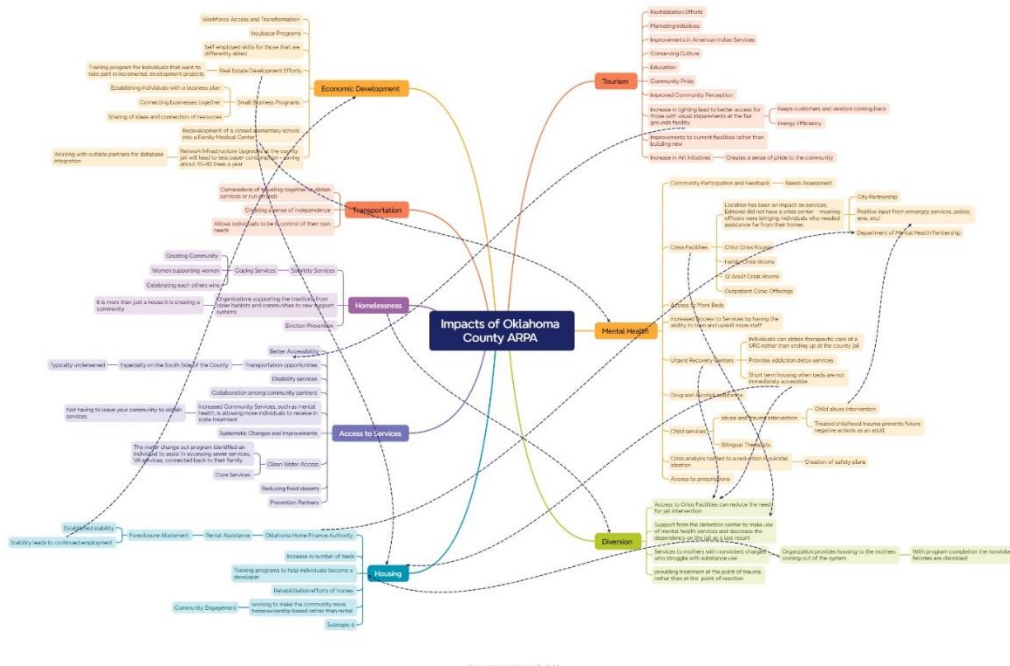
Impacts of Oklahoma County ARPA

Economic Development
Workforce Access and Transformation
Incubator Programs
Self employed skills for those that are differently abled
Training program for individuals that want to take part in incremental development projects
Real Estate Development Efforts
Establishing individuals with a business plan
Connecting businesses together
Small Business Programs
Sharing of ideas and connection of resources
Redevelopment of a closed elementary school into a Family Medical Center
Working with outside partner for database integration
Network Infrastructure Upgrade at the county jail will lead to less paper consumption – saving about 10–15 trees a year

Transportation
Camaraderie of traveling together to obtain services or run errands
Creating a sense of independence
Allows individuals to be in control of their own needs

Homelessness
Creating Community
Women supporting women
Celebrating each others wins
Coping Services
Sobriety Services
It is more than just a house it is creating a community
Organizations supporting the transition from older habits and communities to new support systems
Eviction Prevention

Access to Services
Better Accessibility
Typically underserved
Especially on the South Side of the County
Transportation opportunities
Disability services
Collaboration among community partners
Not having to leave your community to obtain services
Increased Community Services, such as mental health, is allowing more individuals to receive in state treatment
Systematic Changes and Improvements
The major change our program identified an individual to assist in accessing sever services, VA services, connected back to their family
Clean Water Access
Core Services
Reducing food deserts
Prevention Partners

Housing
Established stability
Stability leads to continued employment
Foreclosure Abatement
Rental Assistance
Oklahoma Home Finance Authority
Increase in number of beds
Training programs to help individuals become a developer
Rehabilitation efforts of homes
Community Engagement
working to make the community more homeownership based rather than rental
Subtopic 4

Tourism
Revitalization Efforts
Marketing Initiatives
Improvements in American Indian Services
Conserving Culture
Education
Community Pride
Improved Community Perception
Increase in lighting lead to better access for those with visual impairements at the fair grounds facility
Keeps customers and vendors coming back
Energy Efficiency
Improvements to current facilities rather than building new
Increase in Art initiatives
Creates a sense of pride to the community

Mental Health
Community Participation and Feedback
Needs Assessment
City Partnership
Location has been an impact on services, Edmond did not have a crisis center – meaning officers were bringing individuals who needed assistance far from their homes
Positive input from emergency services, police, ems, etc/
Department of Mental Health Partnership
Crisis Facilities
Child Crisis Rooms
Family Crisis Rooms
12 Adult Crisis Rooms
Outpatient Clinic Offerings
Access to More Beds
Increased Access to Services by having the ability to train and upskill more staff
Urgent Recovery Centers
Individuals can obtain therapeutic care at a URC rather than ending up at the county jail
Provides addiction detox services
Short term housing when beds are not immediately accessible
Drug and Alcohol Addiction
Child services
abuse and trauma intervention
Child abuse intervention
Treated childhood trauma prevents future negative actions as an adult
Bilingual Therapists
Crisis analysis has led to a reduction in suicidal ideation
Creation of safety plans
Access to prescriptions

Diversion
Access to Crisis Facilities can reduce the need for jail intervention
Support from the detention center to make use of mental health services and decrease the dependency on the jail as a last resort
Services to mothers with nonviolent charges who struggle with substance use
Organization provides housing to the mothers coming out of the system
With program completion the nonviolent felonies are dismissed
providing treatment at the point of trauma rather than at the point of reaction